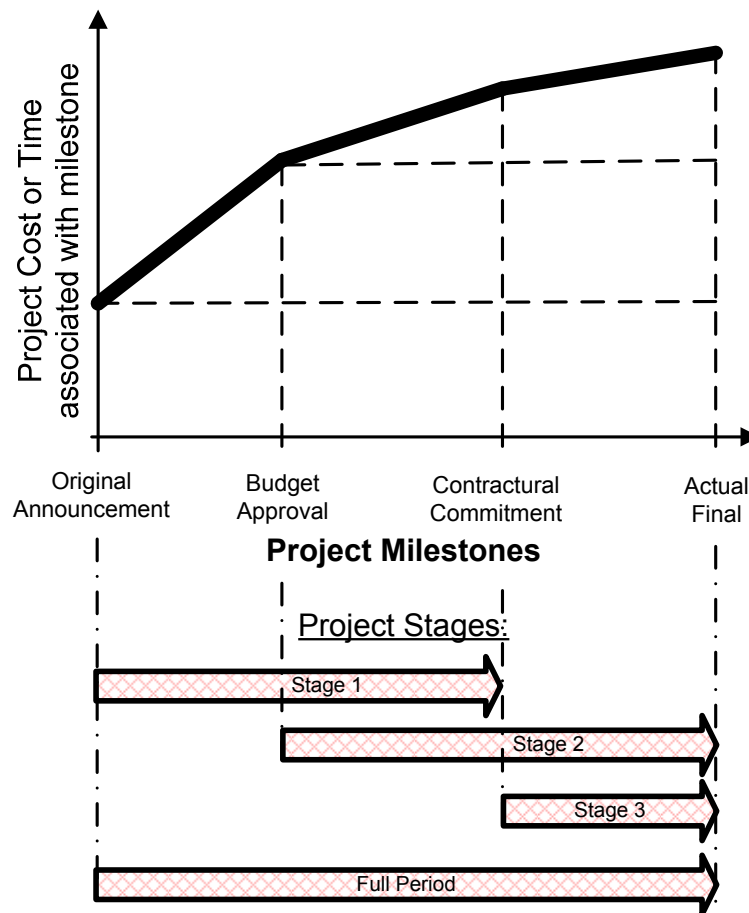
Project Cost or Time associated with milestone

Original Announcement

Budget Approval

Contractural Commitment

Actual Final

Project Milestones

Project Stages:

Stage 1

Stage 2

Stage 3

Full Period